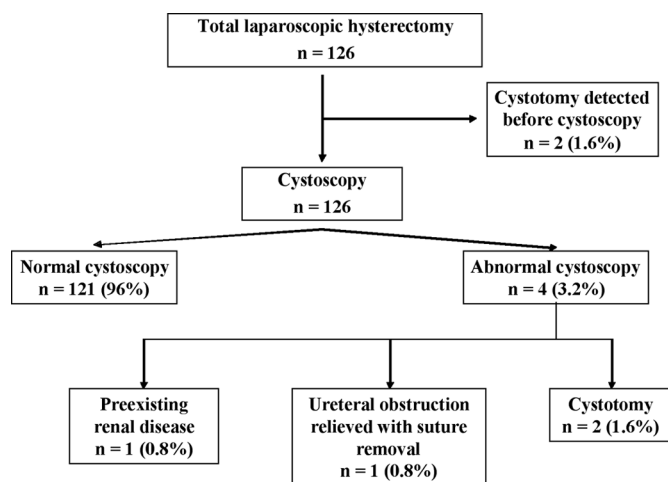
Total laparoscopic hysterectomy
n = 126

Cystotomy detected before cystoscopy
n = 2 (1.6%)

Cystoscopy
n = 126

Normal cystoscopy
n = 121 (96%)

Abnormal cystoscopy
n = 4 (3.2%)

Preexisting renal disease
n = 1 (0.8%)

Ureteral obstruction relieved with suture removal
n = 1 (0.8%)

Cystotomy
n = 2 (1.6%)